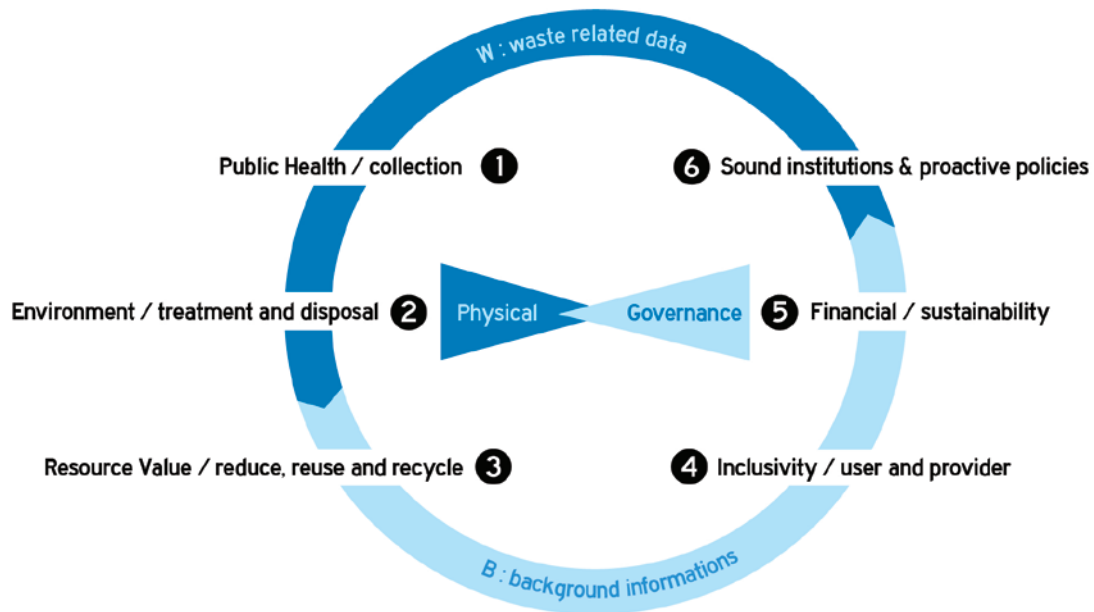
W : waste related data

Public Health / collection 1

6 Sound institutions & proactive policies

Environment / treatment and disposal 2

Physical

Governance

5 Financial / sustainability

Resource Value / reduce, reuse and recycle 3

4 Inclusivity / user and provider

B : background informations